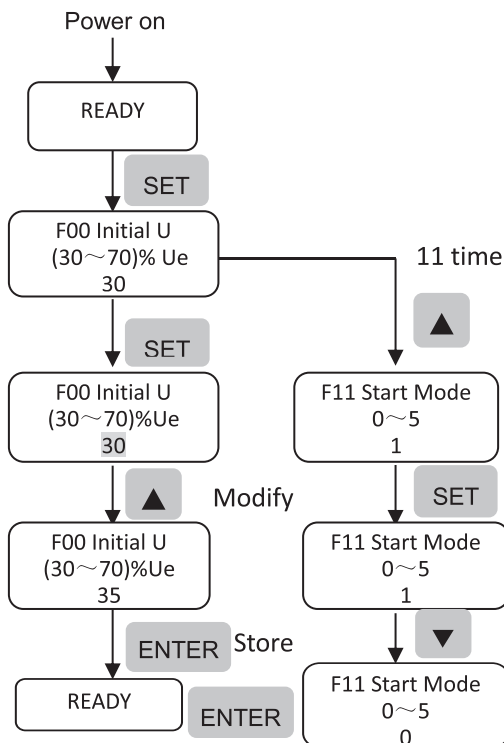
Power on

READY

SET

F00 Initial U
(30～70)% Ue
30

11 time

SET

▲

F00 Initial U
(30～70)%Ue
30

F11 Start Mode
0～5
1

▲

Modify

SET

F00 Initial U
(30～70)%Ue
35

F11 Start Mode
0～5
1

ENTER

Store

▼

READY

ENTER

F11 Start Mode
0～5
0